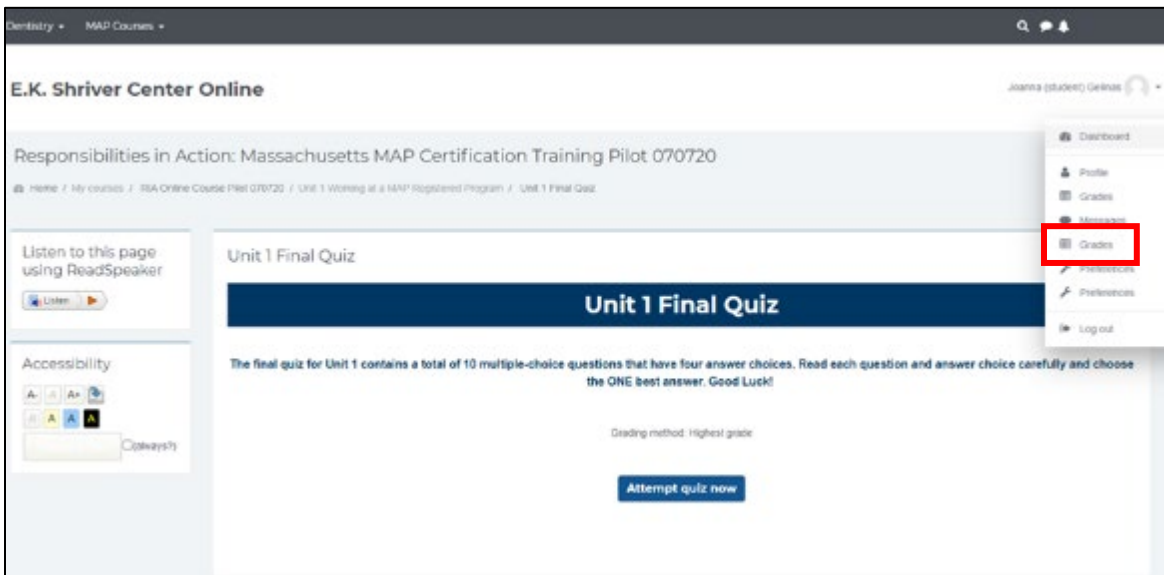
Dentistry ▾ MAP Courses ▾

E.K. Shriver Center Online

Joanna (student) Gelinas

Dashboard

Profile

Grades

Messages

Grades

Preferences

Preferences

Log out

Responsibilities in Action: Massachusetts MAP Certification Training Pilot 070720

Home / My courses / RIA Online Course Pilot 070720 / Unit 1 Working at a MAP Registered Program / Unit 1 Final Quiz

Listen to this page using ReadSpeaker

Listen

Accessibility

A- A A+

A A A

(always?)

Unit 1 Final Quiz

Unit 1 Final Quiz

The final quiz for Unit 1 contains a total of 10 multiple-choice questions that have four answer choices. Read each question and answer choice carefully and choose the ONE best answer. Good Luck!

Grading method: Highest grade

Attempt quiz now